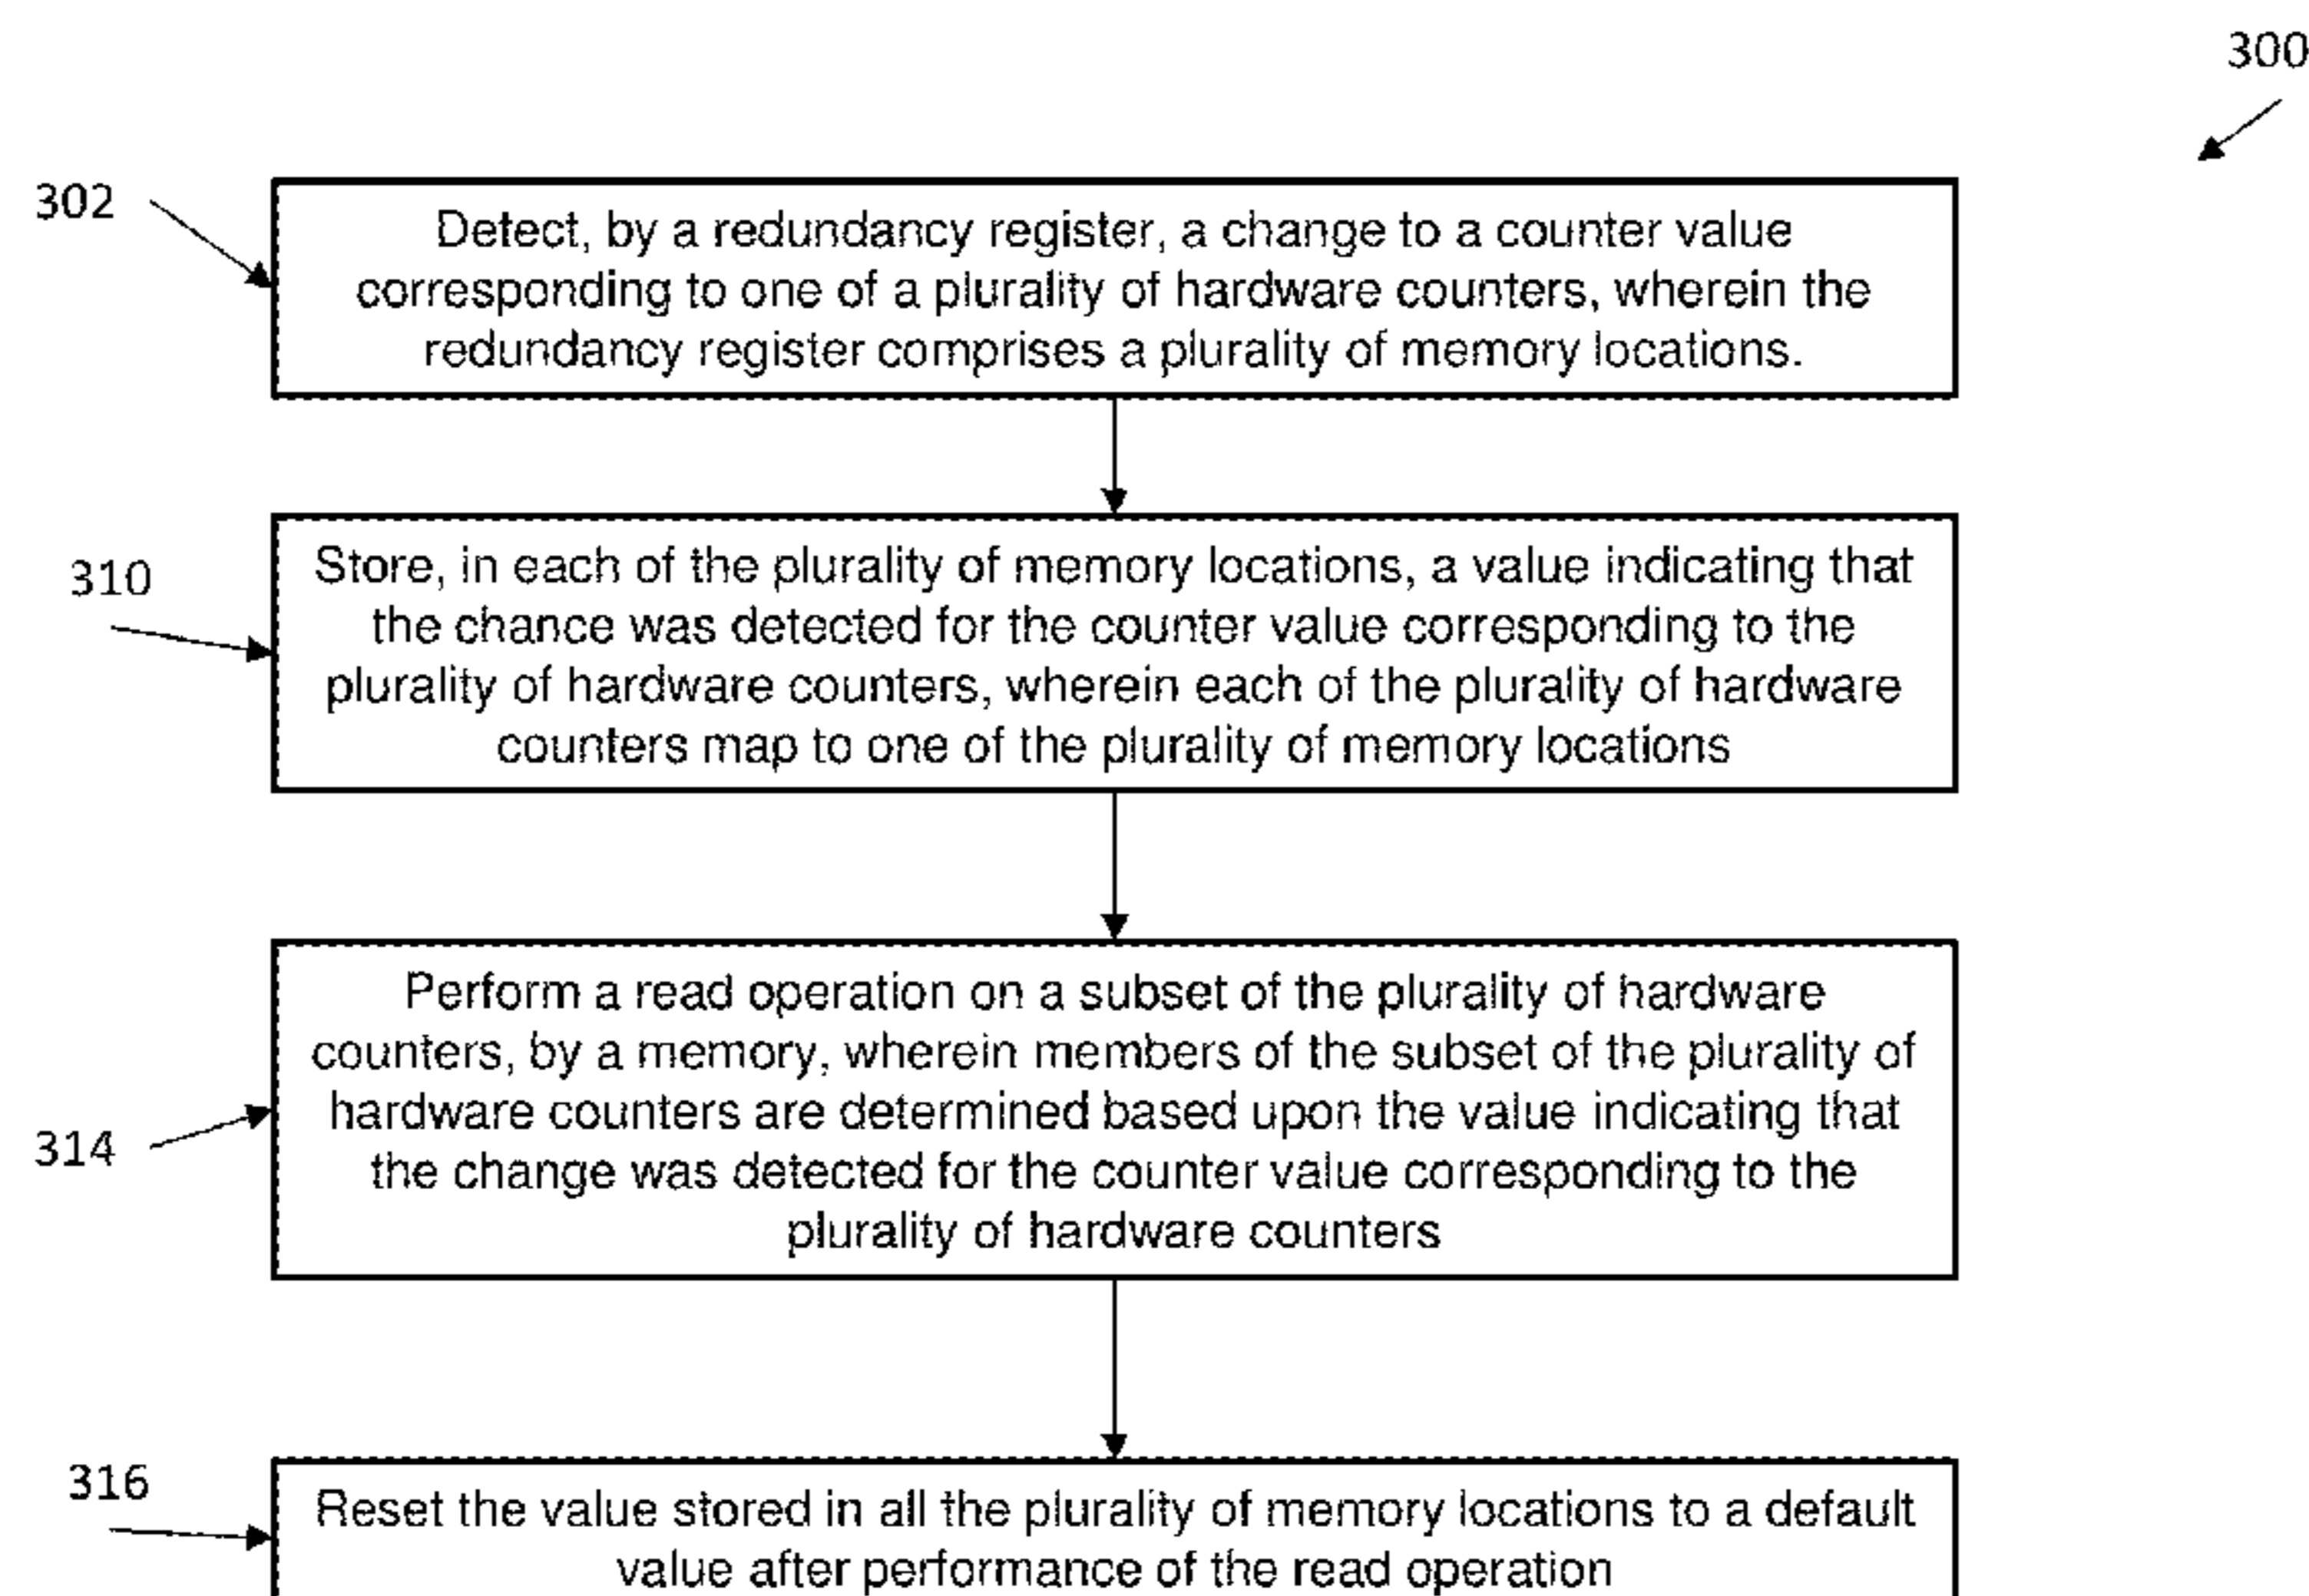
300

302

Detect, by a redundancy register, a change to a counter value corresponding to one of a plurality of hardware counters, wherein the redundancy register comprises a plurality of memory locations.

310

Store, in each of the plurality of memory locations, a value indicating that the chance was detected for the counter value corresponding to the plurality of hardware counters, wherein each of the plurality of hardware counters map to one of the plurality of memory locations

314

Perform a read operation on a subset of the plurality of hardware counters, by a memory, wherein members of the subset of the plurality of hardware counters are determined based upon the value indicating that the change was detected for the counter value corresponding to the plurality of hardware counters

316

Reset the value stored in all the plurality of memory locations to a default value after performance of the read operation